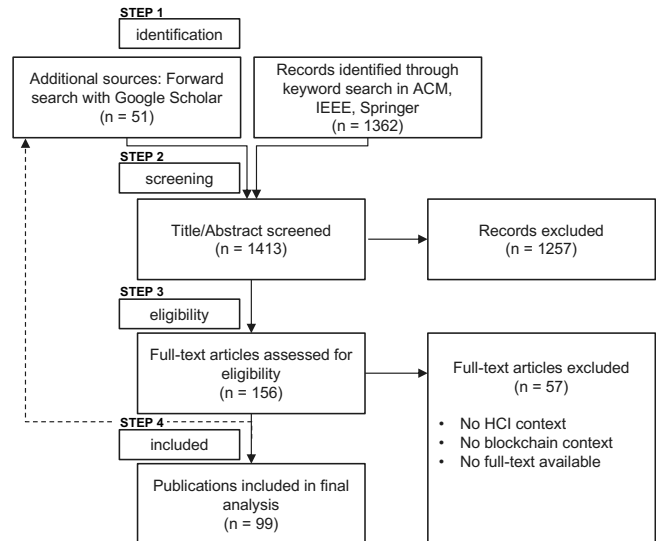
STEP 1

identification

Additional sources: Forward search with Google Scholar (n = 51)

Records identified through keyword search in ACM, IEEE, Springer (n = 1362)

STEP 2

screening

Title/Abstract screened (n = 1413)

Records excluded (n = 1257)

STEP 3

eligibility

Full-text articles assessed for eligibility (n = 156)

Full-text articles excluded (n = 57)

• No HCI context
• No blockchain context
• No full-text available

STEP 4

included

Publications included in final analysis (n = 99)